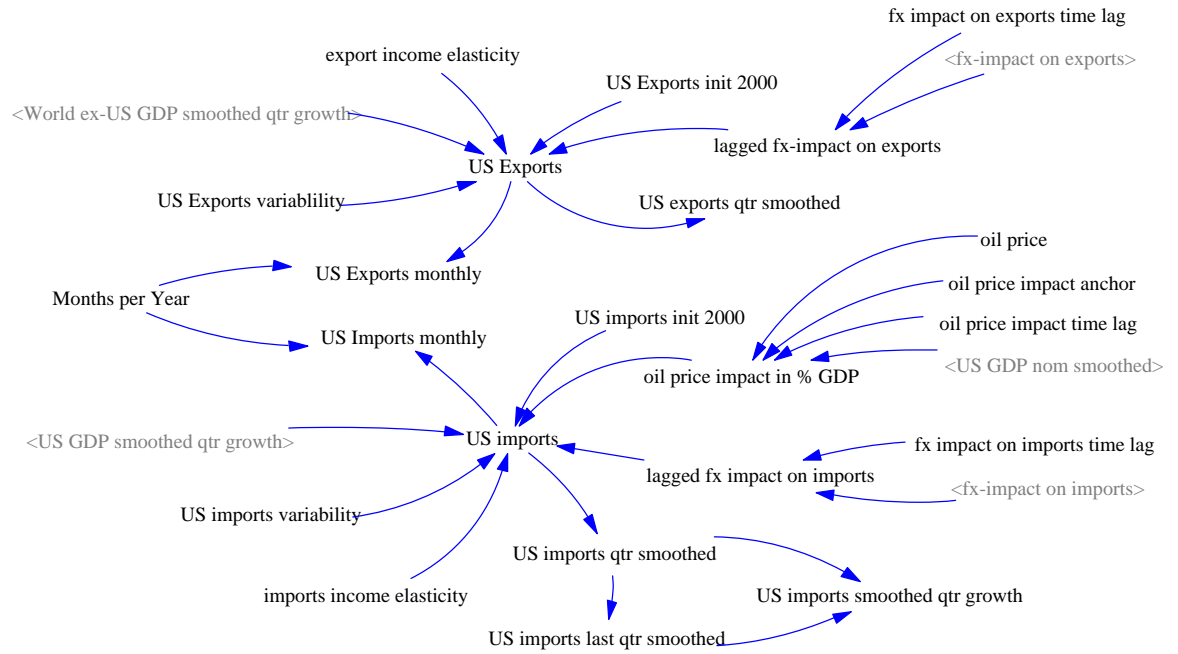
fx impact on exports time lag

<fx-impact on exports>

export income elasticity

US Exports init 2000

<World ex-US GDP smoothed qtr growth>

lagged fx-impact on exports

US Exports

US Exports variablility

US exports qtr smoothed

oil price

US Exports monthly

oil price impact anchor

Months per Year

US imports init 2000

oil price impact time lag

US Imports monthly

<US GDP nom smoothed>

oil price impact in % GDP

<US GDP smoothed qtr growth>

US imports

fx impact on imports time lag

lagged fx impact on imports

<fx-impact on imports>

US imports variability

US imports qtr smoothed

imports income elasticity

US imports smoothed qtr growth

US imports last qtr smoothed